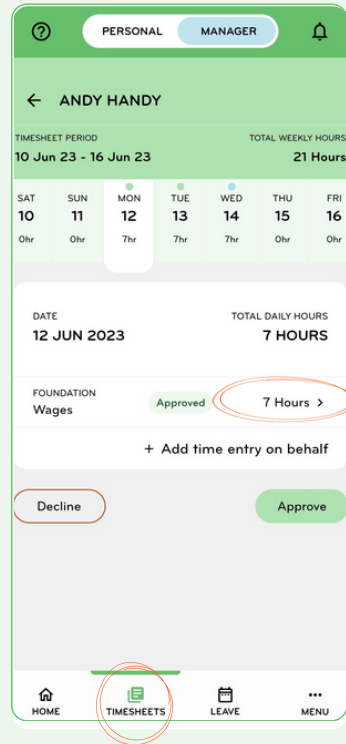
?
PERSONAL
MANAGER

← ANDY HANDY

TIMESHEET PERIOD
10 Jun 23 - 16 Jun 23

TOTAL WEEKLY HOURS
21 Hours

| SAT | SUN | MON | TUE | WED | THU | FRI |
|---|---|---|---|---|---|---|
| 10 | 11 | 12 | 13 | 14 | 15 | 16 |
| 0hr | 0hr | 7hr | 7hr | 7hr | 0hr | 0hr |

DATE
12 JUN 2023

TOTAL DAILY HOURS
7 HOURS

FOUNDATION
Wages
Approved
7 Hours >

+ Add time entry on behalf

Decline
Approve

HOME
TIMESHEETS
LEAVE
MENU